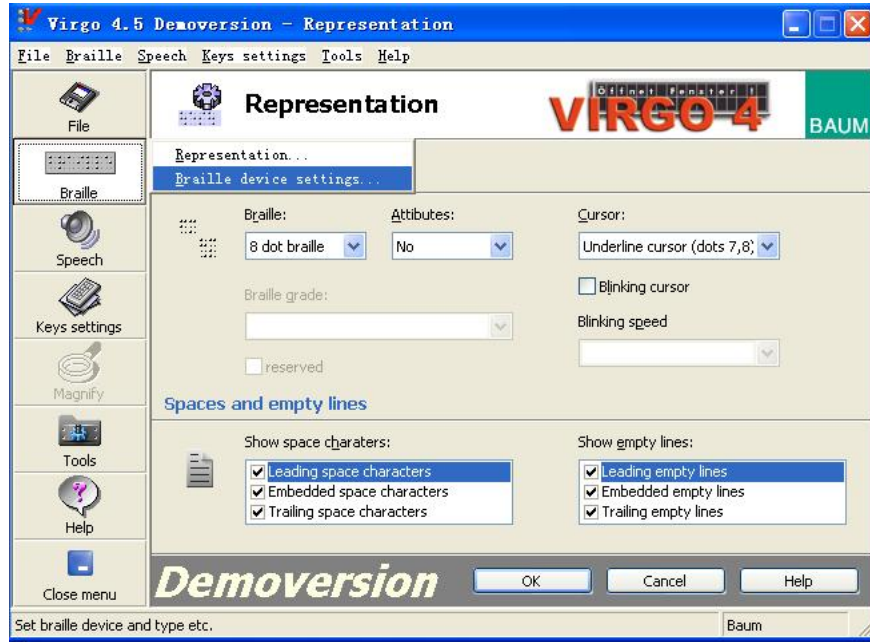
Virgo 4.5 Demoversion - Representation

File Braille Speech Keys settings Tools Help

File

Braille

Speech

Keys settings

Magnify

Tools

Help

Close menu

Representation

VIRGO 4

Offnet Fenster !

BAUM

Representation...
Braille device settings...

Braille:
8 dot braille

Attibutes:
No

Cursor:
Underline cursor (dots 7,8)

Blinking cursor

Braille grade:

Blinking speed

reserved

Spaces and empty lines

Show space charaters:
Leading space characters
Embedded space characters
Trailing space characters

Show empty lines:
Leading empty lines
Embedded empty lines
Trailing empty lines

Demoversion

OK

Cancel

Help

Set braille device and type etc.

Baum